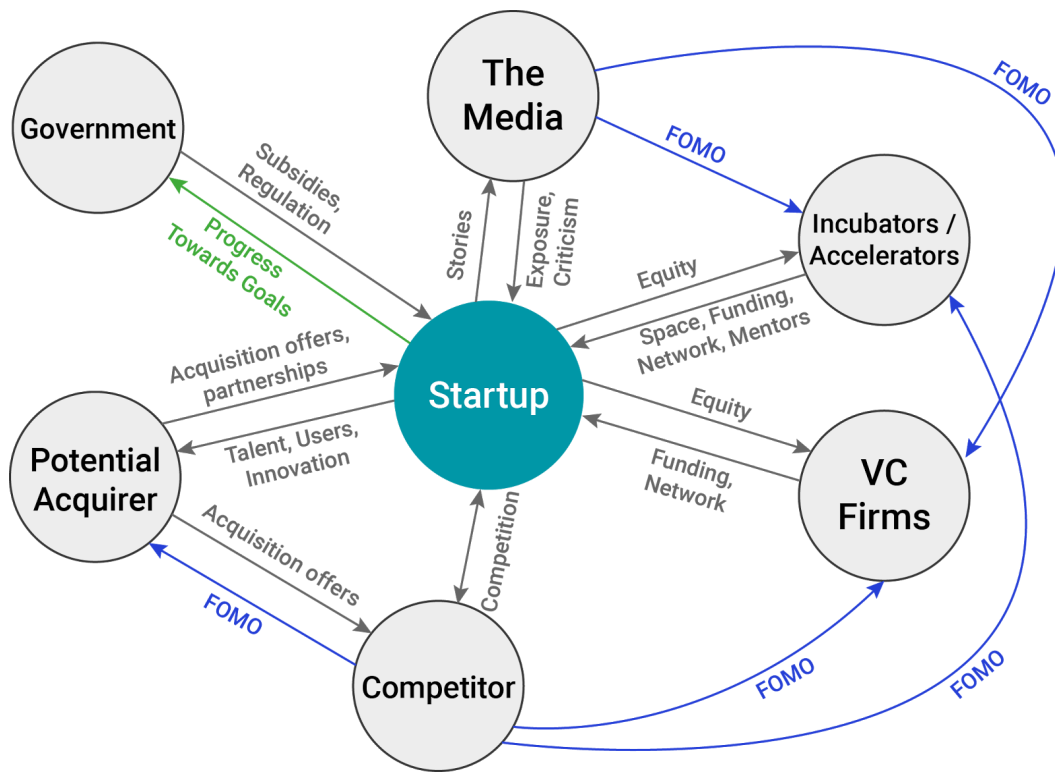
The Media

FOMO

Government

FOMO

Subsidies, Regulation

Progress Towards Goals

Stories

Exposure, Criticism

Incubators / Accelerators

Equity

Space, Funding, Network, Mentors

Acquisition offers, partnerships

Startup

Equity

Talent, Users, Innovation

Potential Acquirer

Funding, Network

VC Firms

Acquisition offers

Competition

FOMO

Competitor

FOMO

FOMO